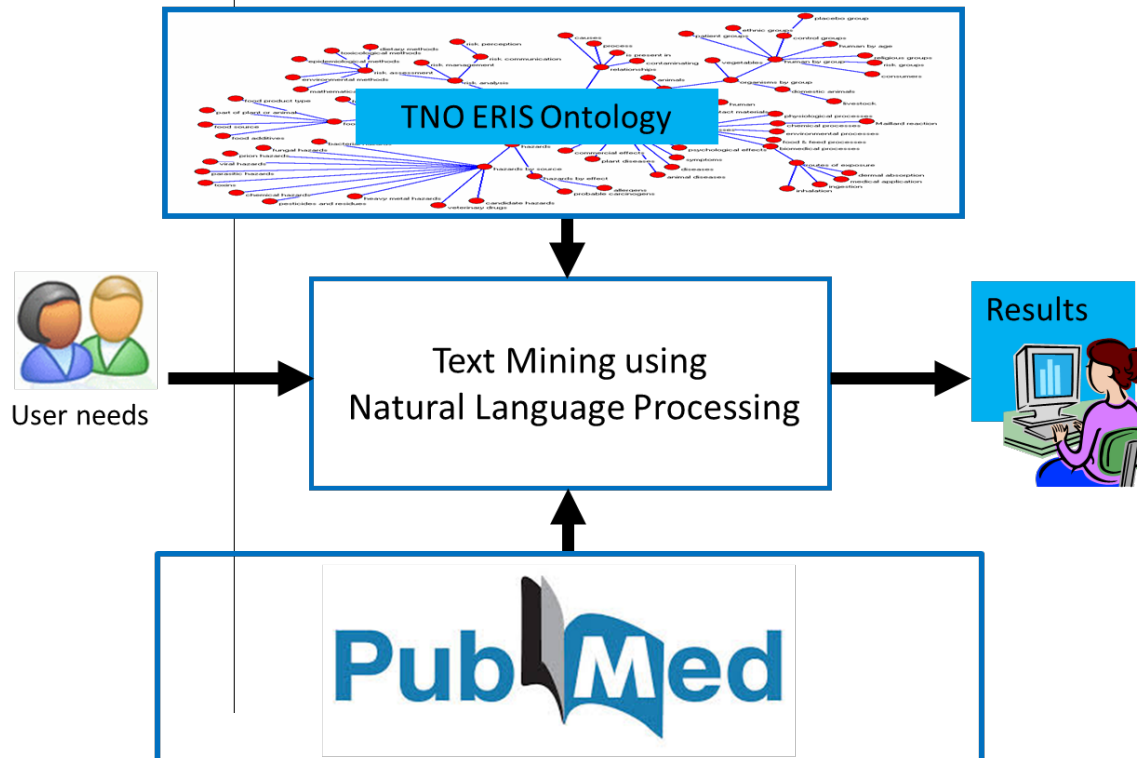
placebo group
ethnic groups
patient groups
control groups
human by age
religious groups
risk groups
consumers
causes
process
is present in
contaminating
relationships
dietary methods
toxicological methods
epidemiological methods
risk perception
risk communication
risk management
risk assessment
environmental methods
risk analysis
mathematical
vegetables
human by group
organisms by group
domestic animals
livestock
animals
human
food product type
part of plant or animal
food source
food additives
TNO ERIS Ontology
physiological processes
chemical processes
Maillard reaction
environmental processes
food & feed processes
biomedical processes
fungal hazards
prion hazards
viral hazards
parasitic hazards
toxins
chemical hazards
pesticides and residues
heavy metal hazards
veterinary drugs
candidate hazards
hazards
hazards by source
hazards by effect
allergens
probable carcinogens
commercial effects
plant diseases
psychological effects
symptoms
diseases
animal diseases
routes of exposure
dermal absorption
medical application
ingestion
inhalation

User needs

Text Mining using
Natural Language Processing

Results

PubMed